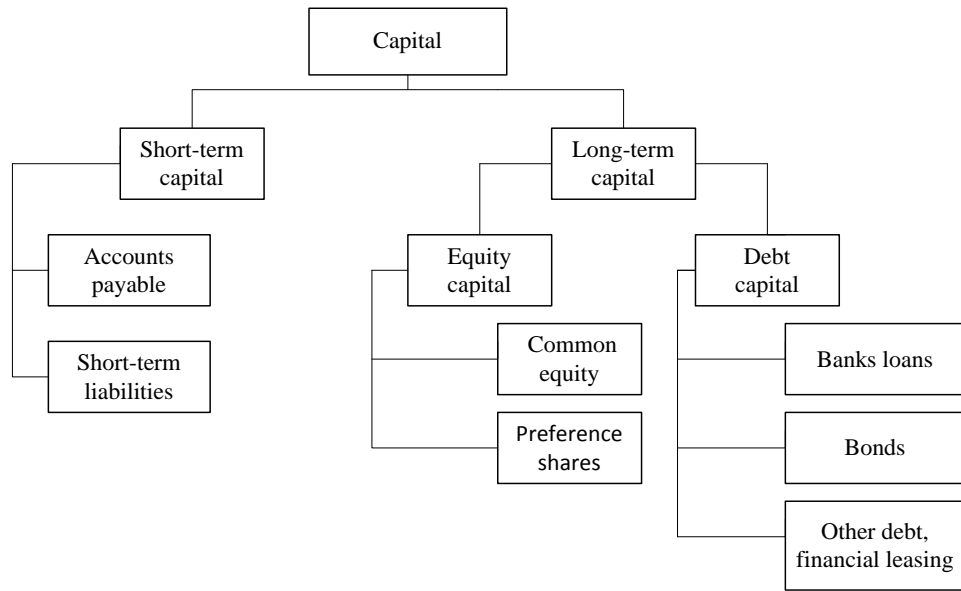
Capital

Short-term capital

Accounts payable

Short-term liabilities

Long-term capital

Equity capital

Common equity

Preference shares

Debt capital

Banks loans

Bonds

Other debt, financial leasing